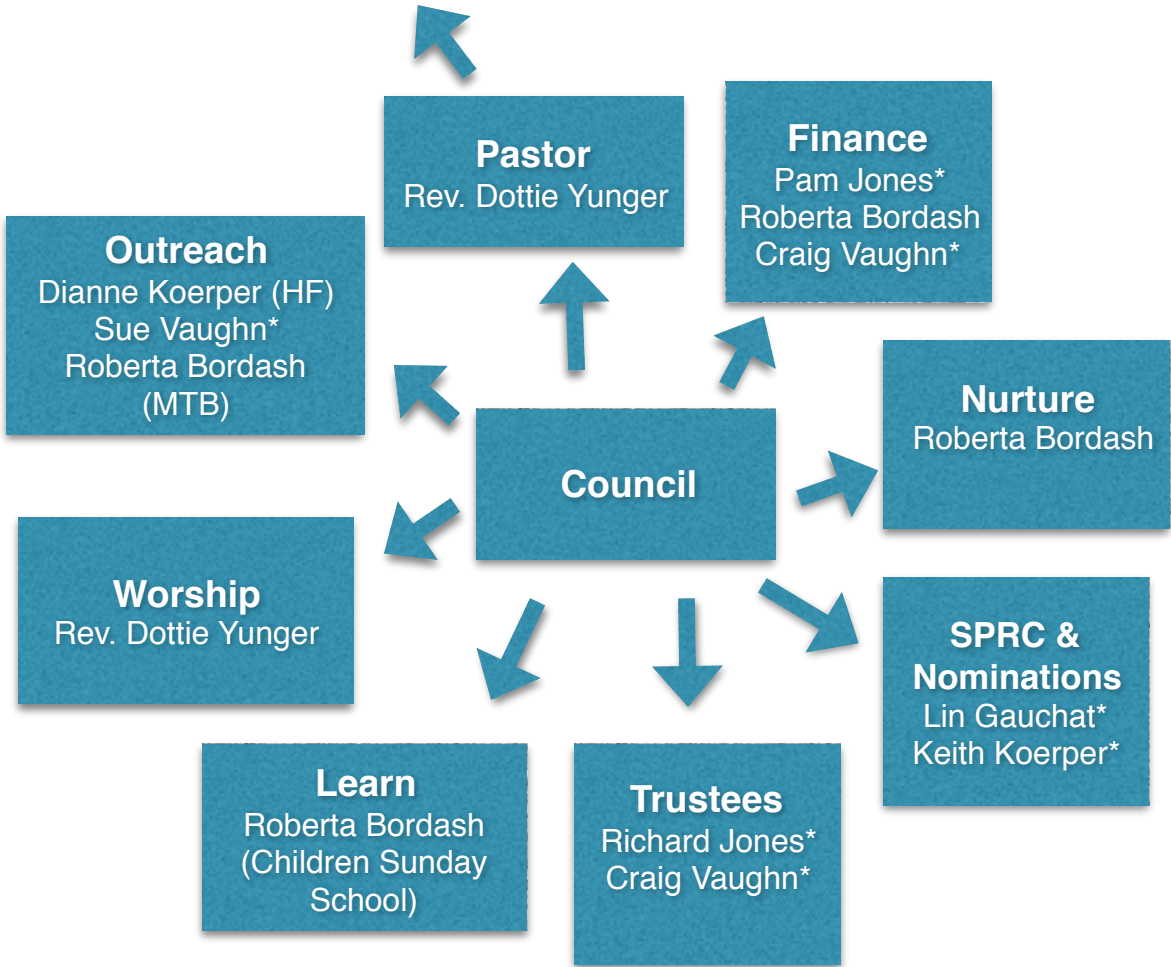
Pastor
Rev. Dottie Yunger

Finance
Pam Jones*
Roberta Bordash
Craig Vaughn*

Outreach
Dianne Koerper (HF)
Sue Vaughn*
Roberta Bordash
(MTB)

Nurture
Roberta Bordash

Council

Worship
Rev. Dottie Yunger

SPRC &
Nominations
Lin Gauchat*
Keith Koerper*

Learn
Roberta Bordash
(Children Sunday School)

Trustees
Richard Jones*
Craig Vaughn*